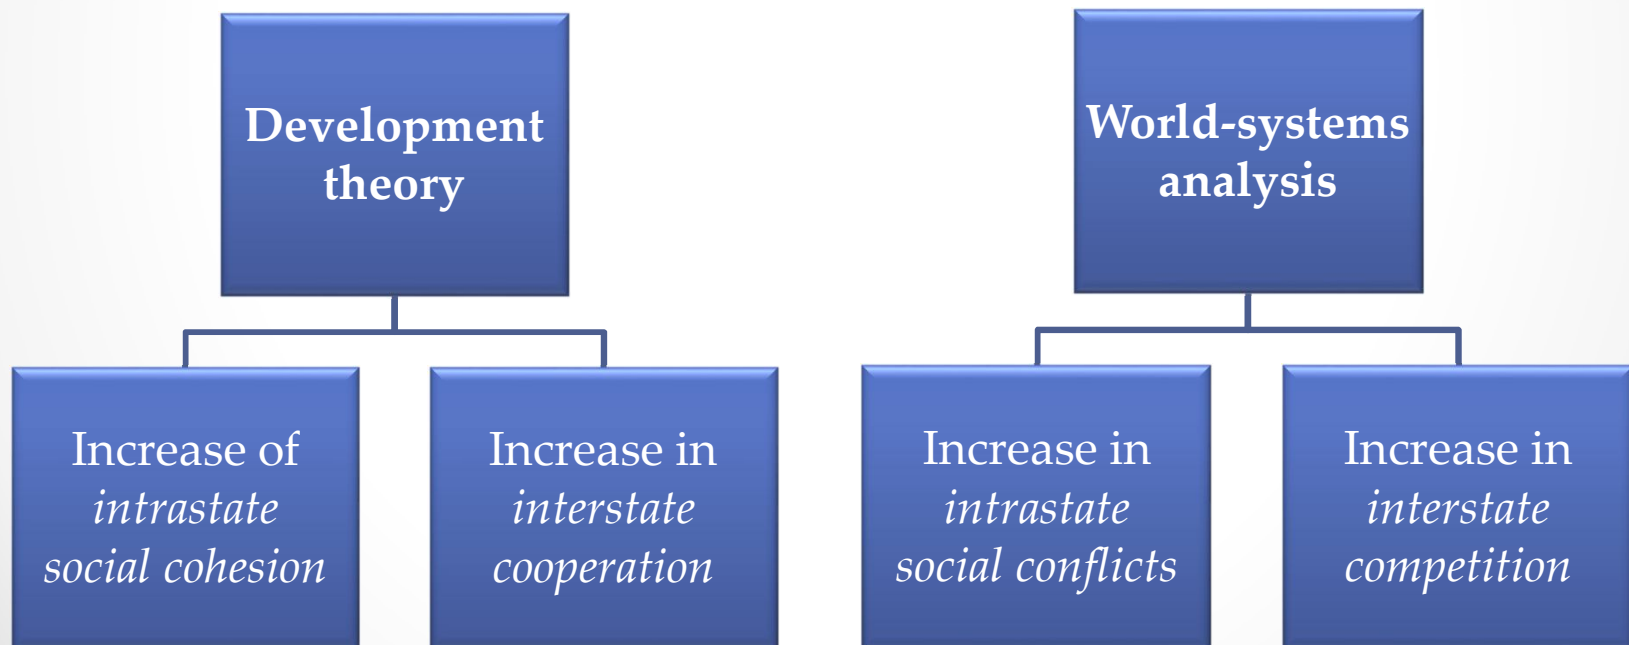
Development theory

Increase of *intrastate social cohesion*

Increase in *interstate cooperation*

World-systems analysis

Increase in *intrastate social conflicts*

Increase in *interstate competition*